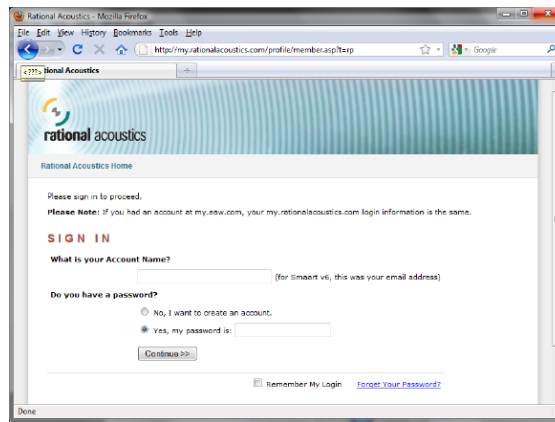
Rational Acoustics - Mozilla Firefox

File Edit View History Bookmarks Tools Help

https://my.rationalacoustics.com/profile/member.asp?t=rp

Google

<???> ational Acoustics

+

rational acoustics

Rational Acoustics Home

Please sign in to proceed.

Please Note: If you had an account at my.eaw.com, your my.rationalacoustics.com login information is the same.

SIGN IN

What is your Account Name?

(for Smaart v6, this was your email address)

Do you have a password?

No, I want to create an account.

Yes, my password is:

Continue >>

Remember My Login

Forget Your Password?

Done